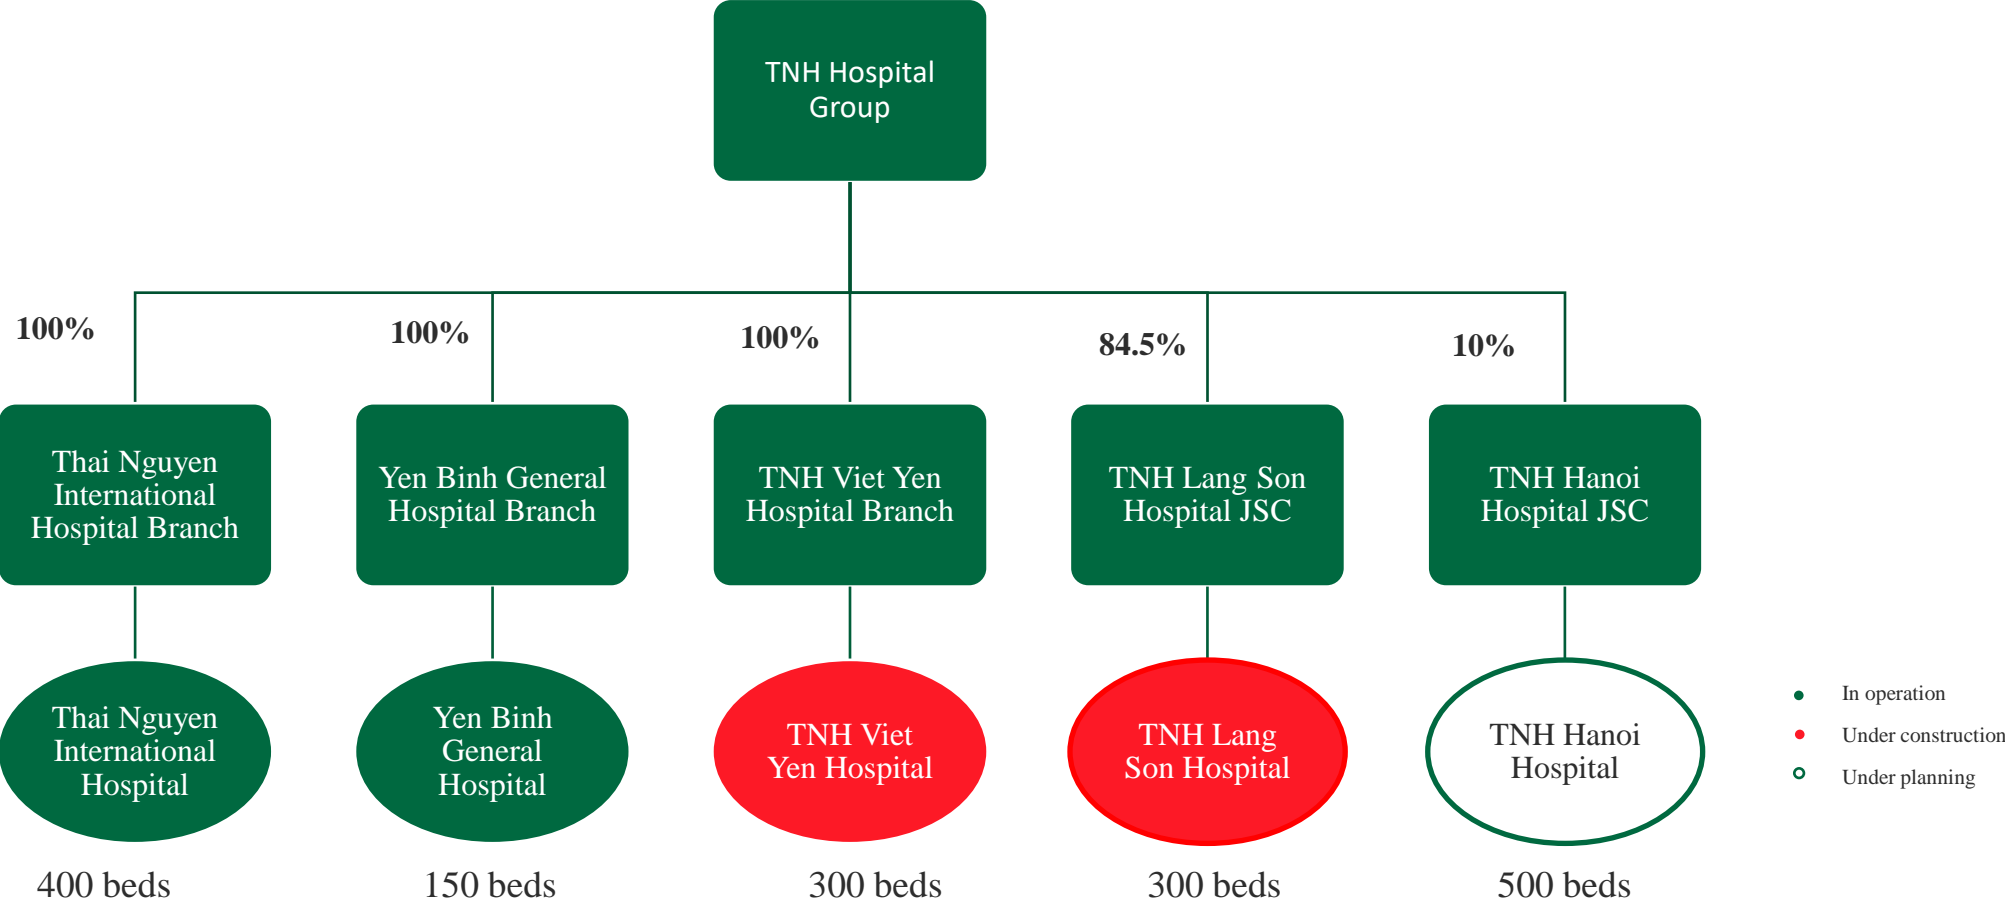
TNH Hospital Group

100%

100%

100%

84.5%

10%

Thai Nguyen International Hospital Branch

Yen Binh General Hospital Branch

TNH Viet Yen Hospital Branch

TNH Lang Son Hospital JSC

TNH Hanoi Hospital JSC

Thai Nguyen International Hospital

Yen Binh General Hospital

TNH Viet Yen Hospital

TNH Lang Son Hospital

TNH Hanoi Hospital

In operation
Under construction
Under planning

400 beds

150 beds

300 beds

300 beds

500 beds